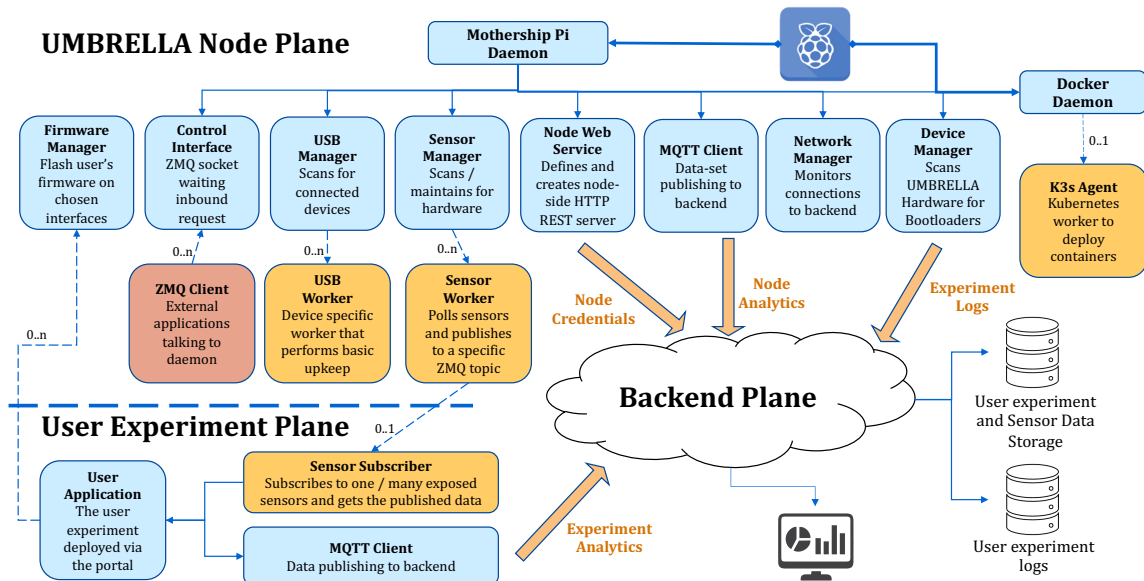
UMBRELLA Node Plane

Mothership Pi Daemon

Docker Daemon

0..1

K3s Agent
Kubernetes worker to deploy containers

Firmware Manager
Flash user's firmware on chosen interfaces

Control Interface
ZMQ socket waiting inbound request

USB Manager
Scans for connected devices

Sensor Manager
Scans / maintains for hardware

Node Web Service
Defines and creates node-side HTTP REST server

MQTT Client
Data-set publishing to backend

Network Manager
Monitors connections to backend

Device Manager
Scans UMBRELLA Hardware for Bootloaders

0..n

0..n

0..n

ZMQ Client
External applications talking to daemon

USB Worker
Device specific worker that performs basic upkeep

Sensor Worker
Polls sensors and publishes to a specific ZMQ topic

Node Credentials

Node Analytics

Experiment Logs

0..n

Backend Plane

User experiment and Sensor Data Storage

User Experiment Plane

0..1

Sensor Subscriber
Subscribes to one / many exposed sensors and gets the published data

User Application
The user experiment deployed via the portal

MQTT Client
Data publishing to backend

Experiment Analytics

User experiment logs